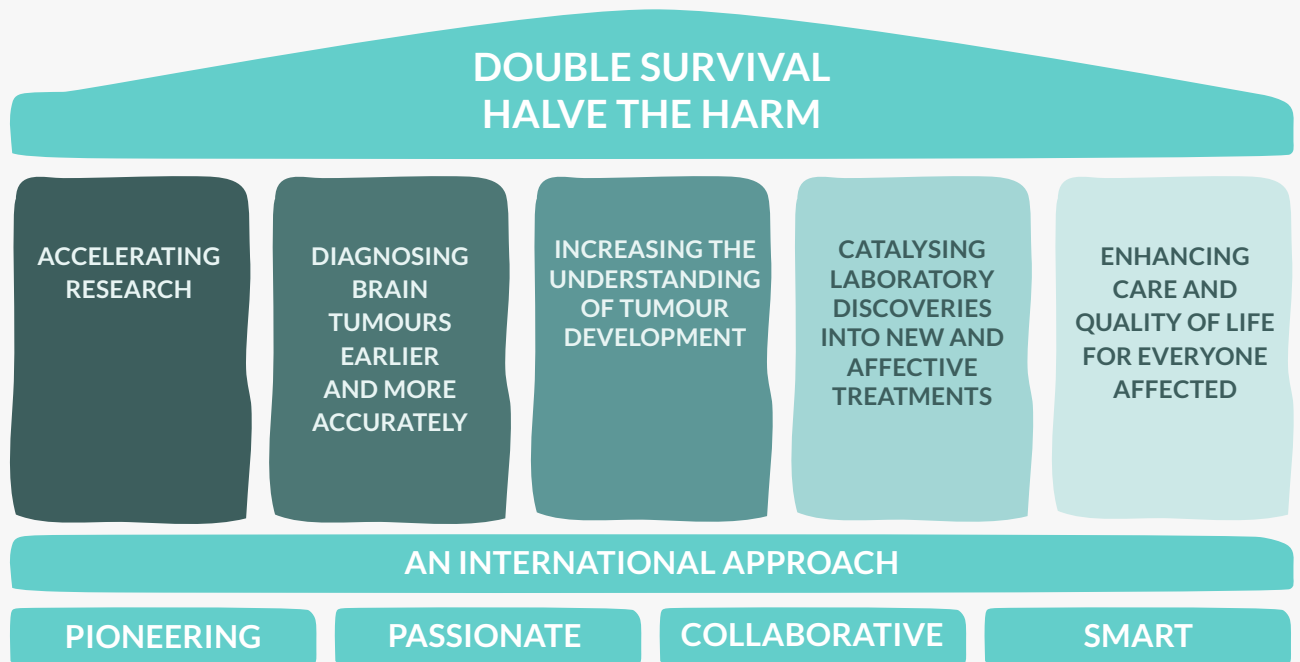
DOUBLE SURVIVAL
HALVE THE HARM

ACCELERATING RESEARCH

DIAGNOSING BRAIN TUMOURS EARLIER AND MORE ACCURATELY

INCREASING THE UNDERSTANDING OF TUMOUR DEVELOPMENT

CATALYSING LABORATORY DISCOVERIES INTO NEW AND AFFECTIVE TREATMENTS

ENHANCING CARE AND QUALITY OF LIFE FOR EVERYONE AFFECTED

AN INTERNATIONAL APPROACH

PIONEERING

PASSIONATE

COLLABORATIVE

SMART